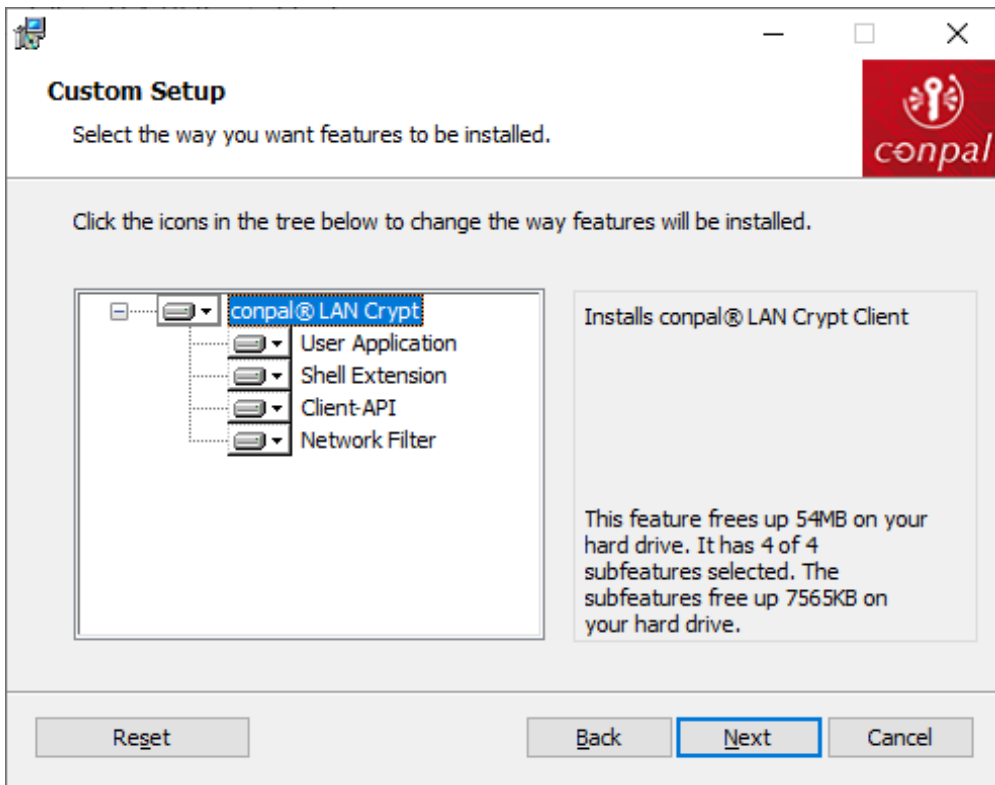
Custom Setup

Select the way you want features to be installed.

conpal

Click the icons in the tree below to change the way features will be installed.

conpal® LAN Crypt
User Application
Shell Extension
Client-API
Network Filter

Installs conpal® LAN Crypt Client

This feature frees up 54MB on your hard drive. It has 4 of 4 subfeatures selected. The subfeatures free up 7565KB on your hard drive.

Reset

Back

Next

Cancel